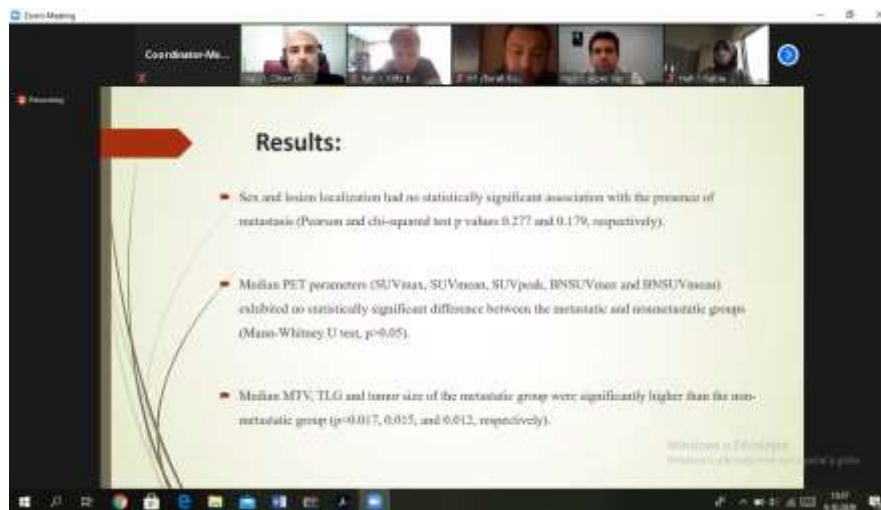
Zoom Meeting

Coordinator-Me...

Recording

Results:

Sex and lesion localization had no statistically significant association with the presence of metastasis (Pearson and chi-squared test p values 0.277 and 0.179, respectively).

Median PET parameters (SUVmax, SUVmean, SUVpeak, BNSUVmax and BNSUVmean) exhibited no statistically significant difference between the metastatic and nonmetastatic groups (Mann-Whitney U test, p>0.05).

Median MTV, TLG and tumor size of the metastatic group were significantly higher than the non-metastatic group (p=0.017, 0.015, and 0.012, respectively).

Windows'u Etkinleştir
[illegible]